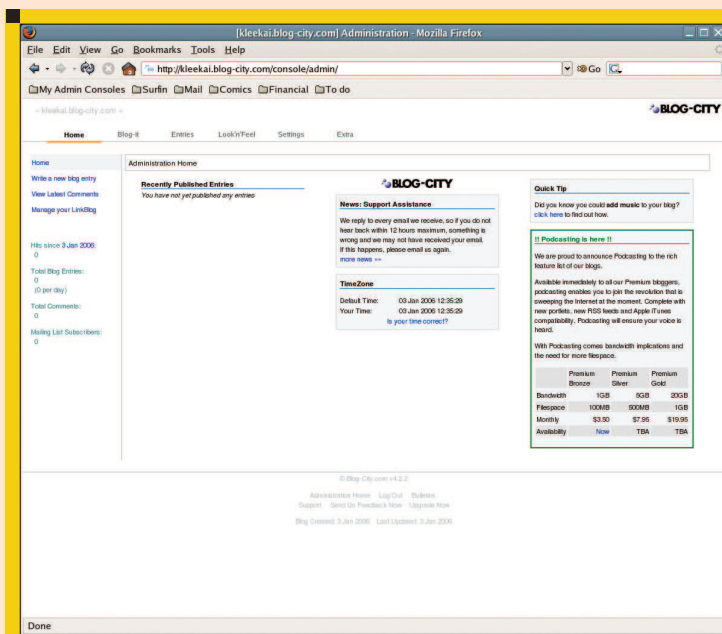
[kleekai.blog-city.com] Administration - Mozilla Firefox

File Edit View Go Bookmarks Tools Help

http://kleekai.blog-city.com/console/admin/

Go

My Admin Consoles Surfin Mail Comics Financial To do

~ kleekai.blog-city.com ~

BLOG-CITY

Home Blog-it Entries Look'n'Feel Settings Extra

Home
Write a new blog entry
View Latest Comments
Manage your LinkBlog

Hits since 3 Jan 2006:
0
Total Blog Entries:
0
(0 per day)
Total Comments:
0
Mailing List Subscribers:
0

Administration Home

Recently Published Entries
You have not yet published any entries

BLOG-CITY

News: Support Assistance
We reply to every email we receive, so if you do not hear back within 12 hours maximum, something is wrong and we may not have received your email. If this happens, please email us again.
more news »»

TimeZone
Default Time: 03 Jan 2006 12:35:29
Your Time: 03 Jan 2006 12:35:29
Is your time correct?

Quick Tip
Did you know you could add music to your blog? click here to find out how.

!! Podcasting is here !!
We are proud to announce Podcasting to the rich feature list of our blogs.

Available immediately to all our Premium bloggers, podcasting enables you to join the revolution that is sweeping the Internet at the moment. Complete with new portlets, new RSS feeds and Apple iTunes compatibility, Podcasting will ensure your voice is heard.

With Podcasting comes bandwidth implications and the need for more filespace.

| | Premium Bronze | Premium Silver | Premium Gold |
|---|---|---|---|
| Bandwidth | 1GB | 5GB | 20GB |
| Filespace | 100MB | 500MB | 1GB |
| Monthly | $3.50 | $7.95 | $19.95 |
| Availability | Now | TBA | TBA |

© Blog-City.com v4.2.2

Administration Home Log Out Bulletins
Support Send Us Feedback Now Upgrade Now

Blog Created: 3 Jan 2006 Last Updated: 3 Jan 2006

Done